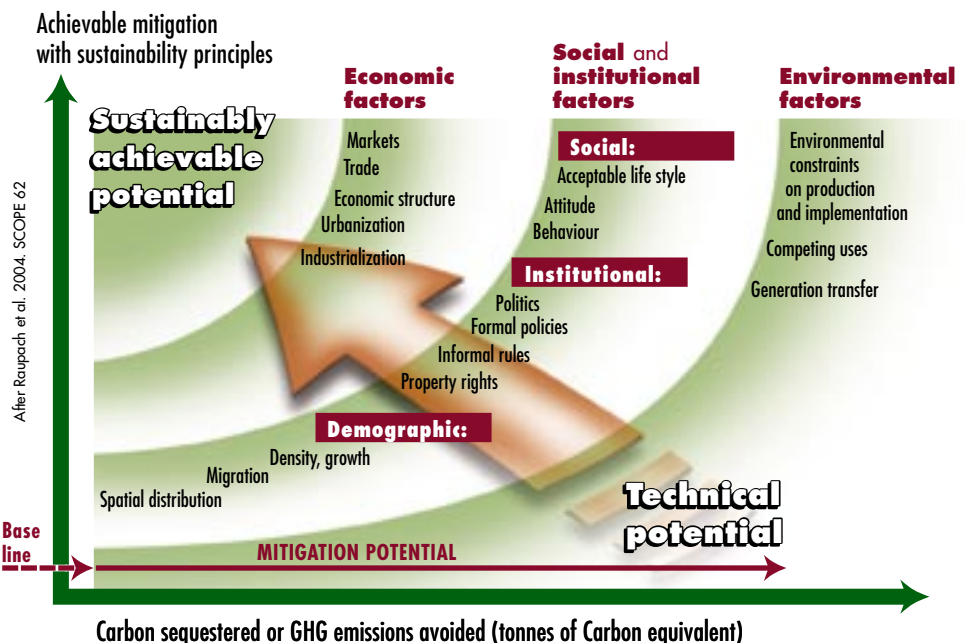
Achievable mitigation with sustainability principles

Economic factors

Social and institutional factors

Environmental factors

Sustainably achievable potential

Markets
Trade
Economic structure
Urbanization
Industrialization

Social:
Acceptable life style
Attitude
Behaviour

Institutional:
Politics
Formal policies
Informal rules
Property rights

Environmental constraints on production and implementation
Competing uses
Generation transfer

Demographic:
Density, growth
Migration
Spatial distribution

Technical potential

Base line

MITIGATION POTENTIAL

After Raupach et al. 2004. SCOPE 62

Carbon sequestered or GHG emissions avoided (tonnes of Carbon equivalent)